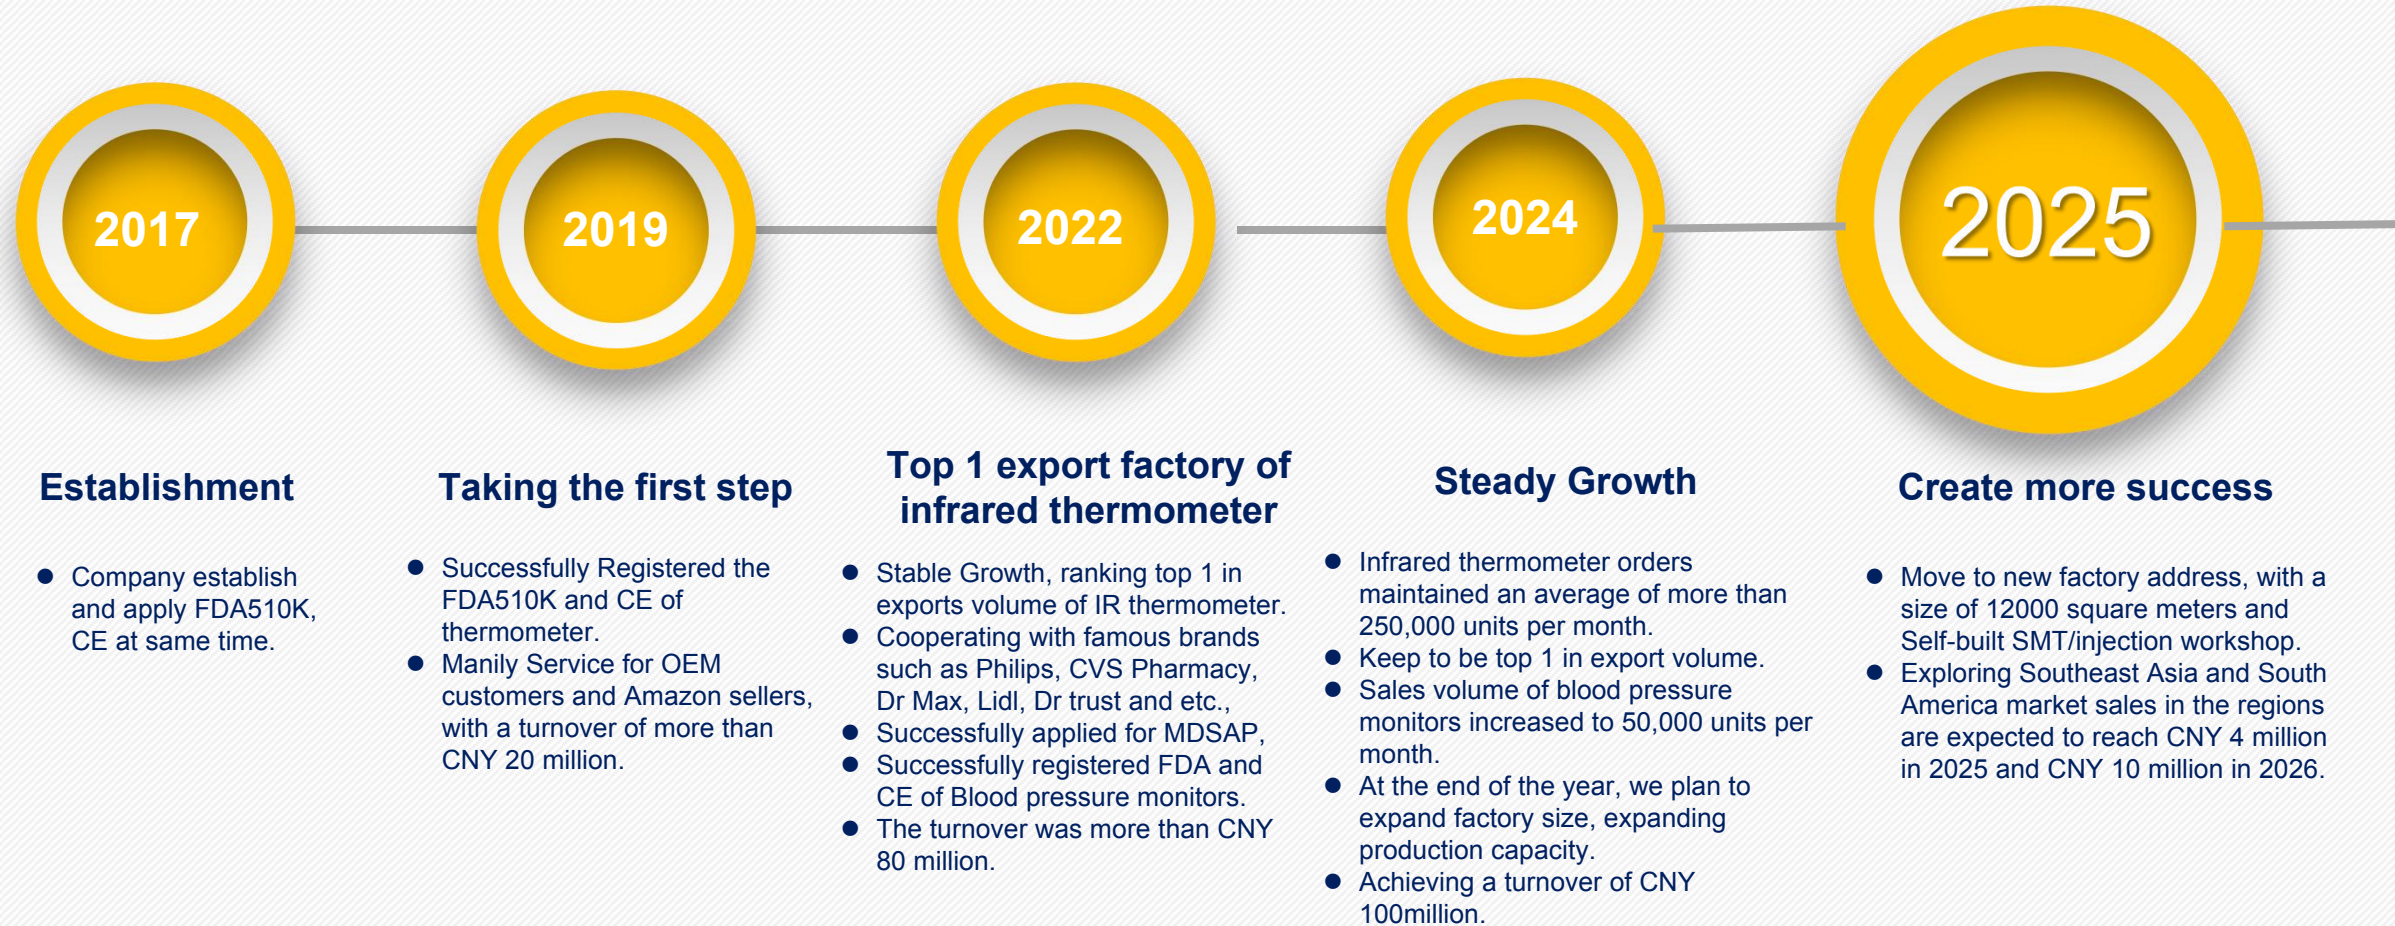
2017

Establishment

- Company establish and apply FDA510K, CE at same time.

2019

Taking the first step

- Successfully Registered the FDA510K and CE of thermometer.
- Manily Service for OEM customers and Amazon sellers, with a turnover of more than CNY 20 million.

2022

Top 1 export factory of infrared thermometer

- Stable Growth, ranking top 1 in exports volume of IR thermometer.
- Cooperating with famous brands such as Philips, CVS Pharmacy, Dr Max, Lidl, Dr trust and etc.,
- Successfully applied for MDSAP,
- Successfully registered FDA and CE of Blood pressure monitors.
- The turnover was more than CNY 80 million.

2024

Steady Growth

- Infrared thermometer orders maintained an average of more than 250,000 units per month.
- Keep to be top 1 in export volume.
- Sales volume of blood pressure monitors increased to 50,000 units per month.
- At the end of the year, we plan to expand factory size, expanding production capacity.
- Achieving a turnover of CNY 100million.

2025

Create more success

- Move to new factory address, with a size of 12000 square meters and Self-built SMT/injection workshop.
- Exploring Southeast Asia and South America market sales in the regions are expected to reach CNY 4 million in 2025 and CNY 10 million in 2026.